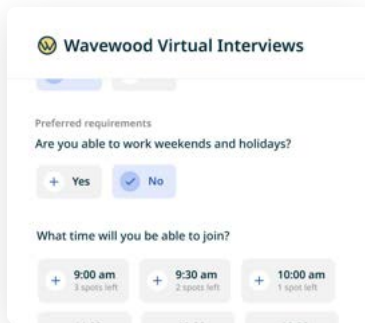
Wavewood Virtual Interviews

Preferred requirements
Are you able to work weekends and holidays?

+ Yes
No

What time will you be able to join?

+ 9:00 am
3 spots left

+ 9:30 am
2 spots left

+ 10:00 am
1 spot left